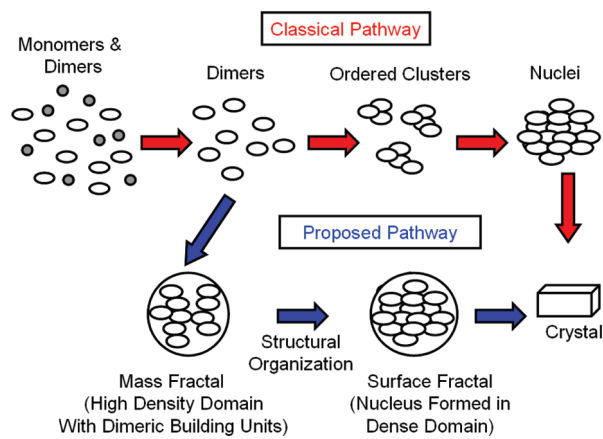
Classical Pathway

Monomers & Dimers

Dimers

Ordered Clusters

Nuclei

Proposed Pathway

Mass Fractal (High Density Domain With Dimeric Building Units)

Structural Organization

Surface Fractal (Nucleus Formed in Dense Domain)

Crystal